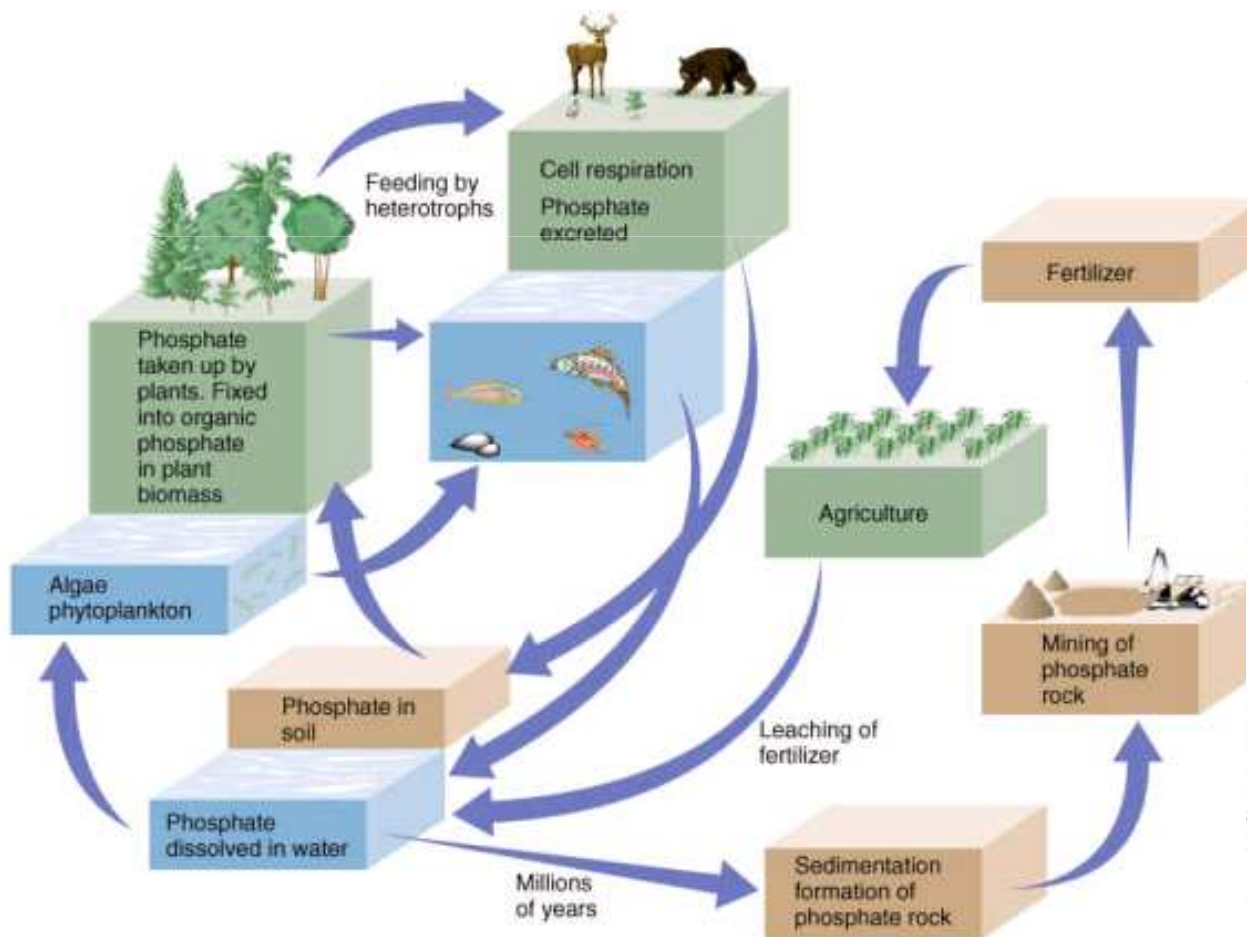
Feeding by heterotrophs

Cell respiration
Phosphate excreted

Fertilizer

Phosphate taken up by plants. Fixed into organic phosphate in plant biomass

Agriculture

Algae phytoplankton

Mining of phosphate rock

Phosphate in soil

Leaching of fertilizer

Phosphate dissolved in water

Millions of years

Sedimentation formation of phosphate rock